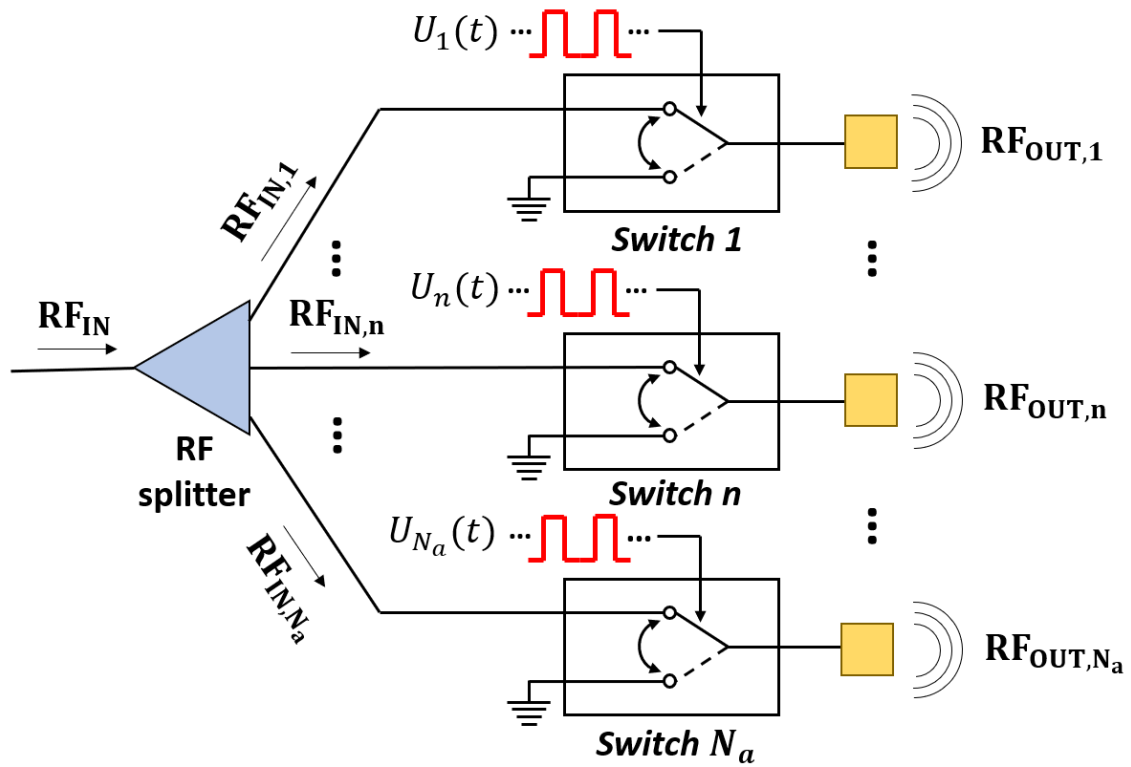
$U_1(t)$ ··· ···

$\mathbf{RF_{IN,1}}$

Switch 1

$\mathbf{RF_{OUT,1}}$

$\mathbf{RF_{IN}}$

$U_n(t)$ ··· ···

$\mathbf{RF_{IN,n}}$

RF splitter

Switch n

$\mathbf{RF_{OUT,n}}$

$U_{N_a}(t)$ ··· ···

$\mathbf{RF_{IN,N_a}}$

Switch $N_a$

$\mathbf{RF_{OUT,N_a}}$